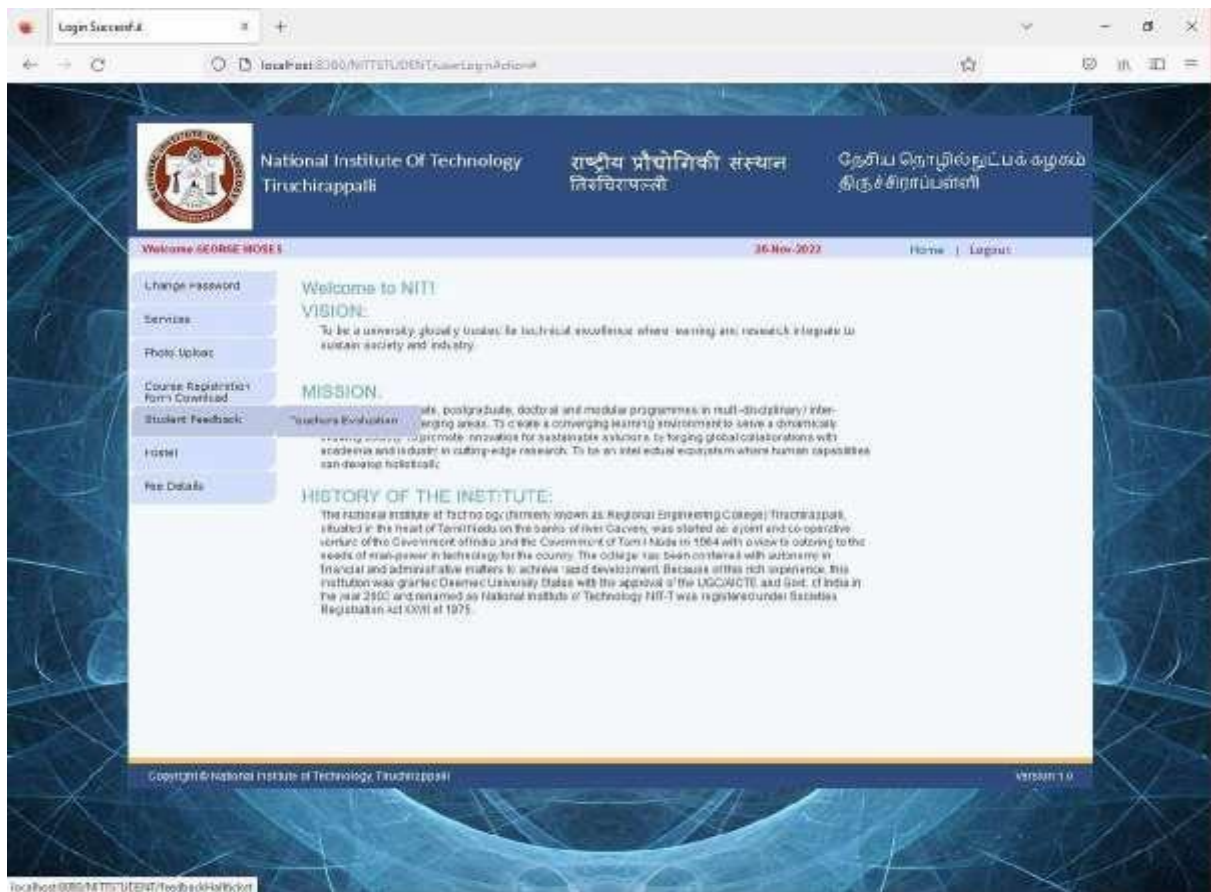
Login Successful

localhost:8080/NITTSTUDENT/userLogin.action#

National Institute Of Technology Tiruchirappalli

राष्ट्रीय प्रौद्योगिकी संस्थान तिरुचिरापल्ली

தேசிய தொழில்நுட்பக் கழகம் திருச்சிராப்பள்ளி

Welcome GEORGE MOSES

26-Nov-2022

Home | Logout

Change Password

Services

Photo Upload

Course Registration Form Download

Student Feedback

Teachers Evaluation

Hostel

Fee Details

Welcome to NITT

VISION:

To be a university globally trusted for technical excellence where learning and research integrate to sustain society and industry.

MISSION:

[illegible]ate, postgraduate, doctoral and modular programmes in multi-disciplinary / inter-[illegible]erging areas. To create a converging learning environment to serve a dynamically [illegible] To promote innovation for sustainable solutions by forging global collaborations with academia and industry in cutting-edge research. To be an intellectual ecosystem where human capabilities can develop holistically.

HISTORY OF THE INSTITUTE:

The National Institute of Technology (formerly known as Regional Engineering College) Tiruchirappalli, situated in the heart of Tamil Nadu on the banks of river Cauvery, was started as a joint and co-operative venture of the Government of India and the Government of Tamil Nadu in 1964 with a view to catering to the needs of man-power in technology for the country. The college has been conferred with autonomy in financial and administrative matters to achieve rapid development. Because of this rich experience, this institution was granted Deemed University Status with the approval of the UGC/AICTE and Govt. of India in the year 2003 and renamed as National Institute of Technology NIT-T was registered under Societies Registration Act XXVII of 1975.

Copyright © National Institute of Technology, Tiruchirappalli

Version 1.0

localhost:8080/NITTSTUDENT/feedbackHallticket